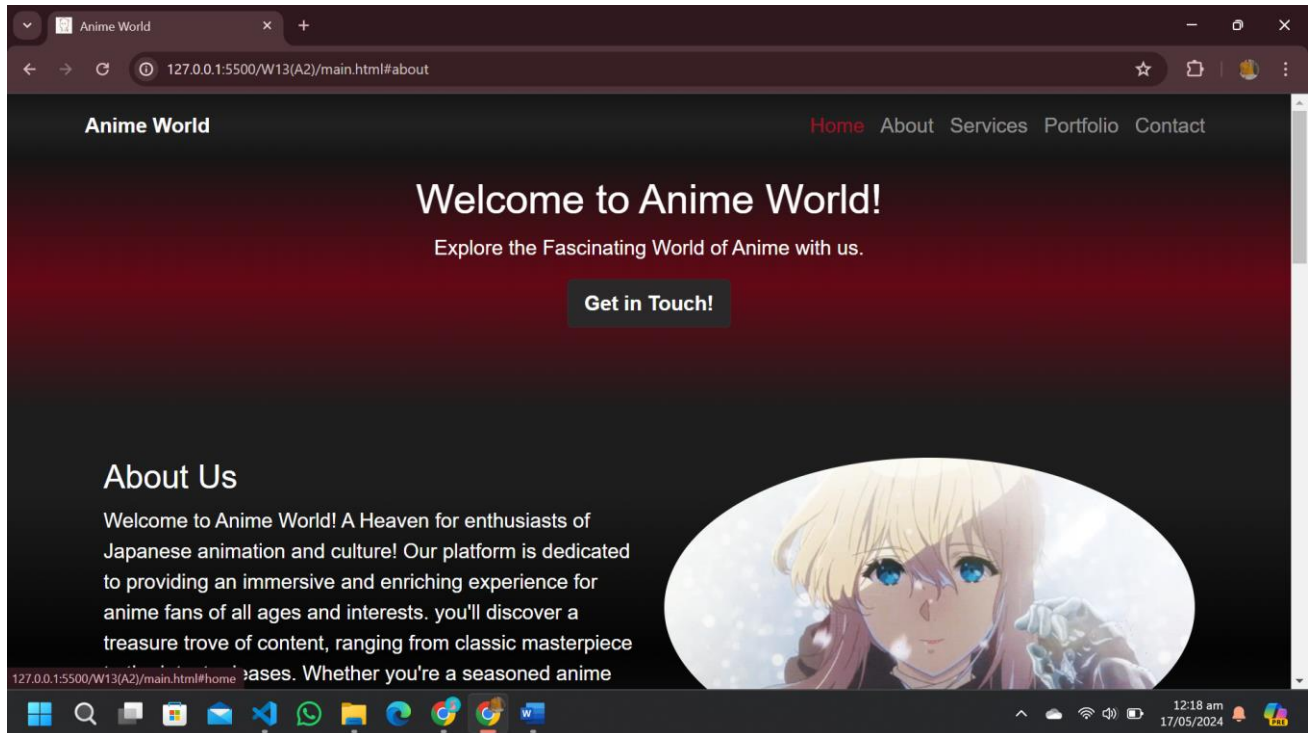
Anime World

127.0.0.1:5500/W13(A2)/main.html#about

Anime World

Home About Services Portfolio Contact

Welcome to Anime World!

Explore the Fascinating World of Anime with us.

Get in Touch!

About Us

Welcome to Anime World! A Heaven for enthusiasts of Japanese animation and culture! Our platform is dedicated to providing an immersive and enriching experience for anime fans of all ages and interests. you'll discover a treasure trove of content, ranging from classic masterpiece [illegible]eases. Whether you're a seasoned anime

127.0.0.1:5500/W13(A2)/main.html#home

12:18 am
17/05/2024